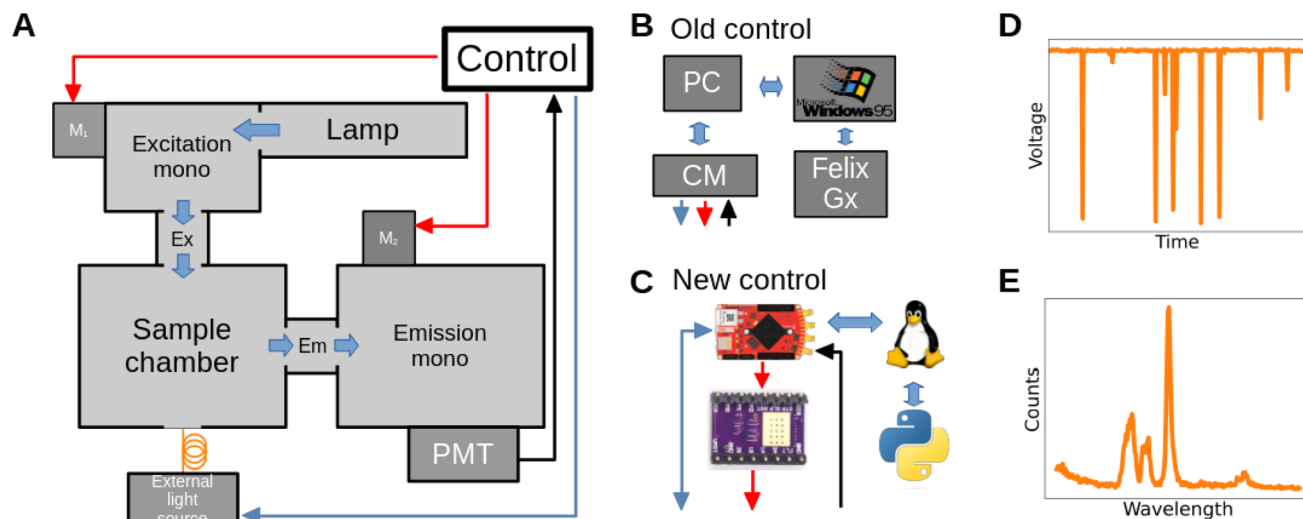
A

Control

$M_1$

Excitation mono

Lamp

Ex

$M_2$

Sample chamber

Em

Emission mono

PMT

External light source

B Old control

PC

Microsoft Windows 95

CM

Felix Gx

C New control

D

Voltage

Time

E

Counts

Wavelength